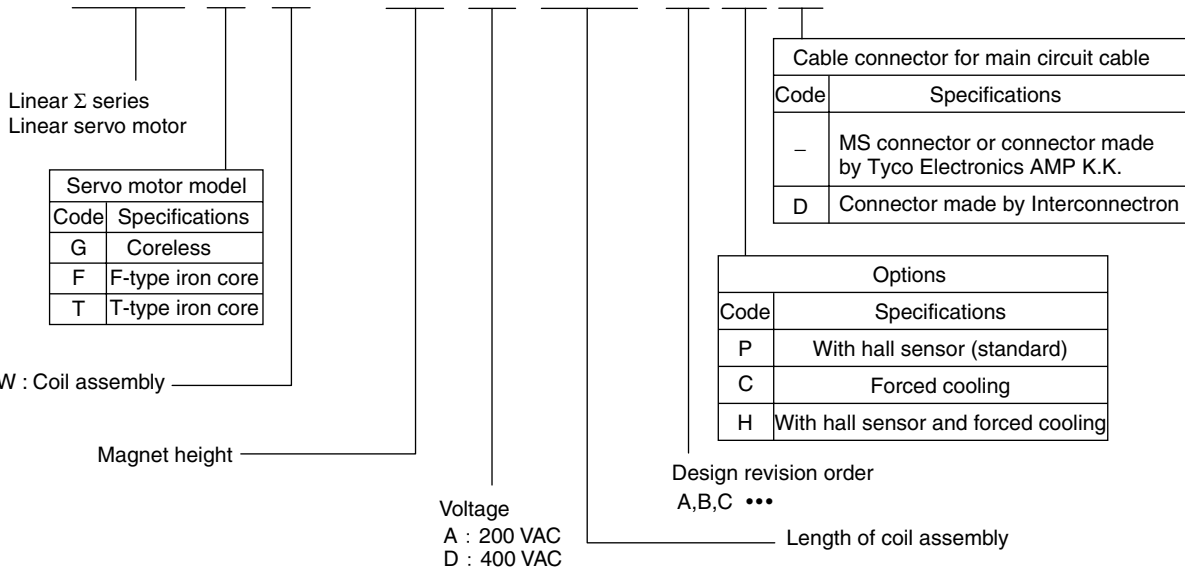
Linear Σ series
Linear servo motor

| Servo motor model | |
|---|---|
| Code | Specifications |
| G | Coreless |
| F | F-type iron core |
| T | T-type iron core |

W : Coil assembly

Magnet height

Voltage
A : 200 VAC
D : 400 VAC

Length of coil assembly

Design revision order
A,B,C •••

| Cable connector for main circuit cable | |
|---|---|
| Code | Specifications |
| – | MS connector or connector made by Tyco Electronics AMP K.K. |
| D | Connector made by Interconnectron |

| Options | |
|---|---|
| Code | Specifications |
| P | With hall sensor (standard) |
| C | Forced cooling |
| H | With hall sensor and forced cooling |